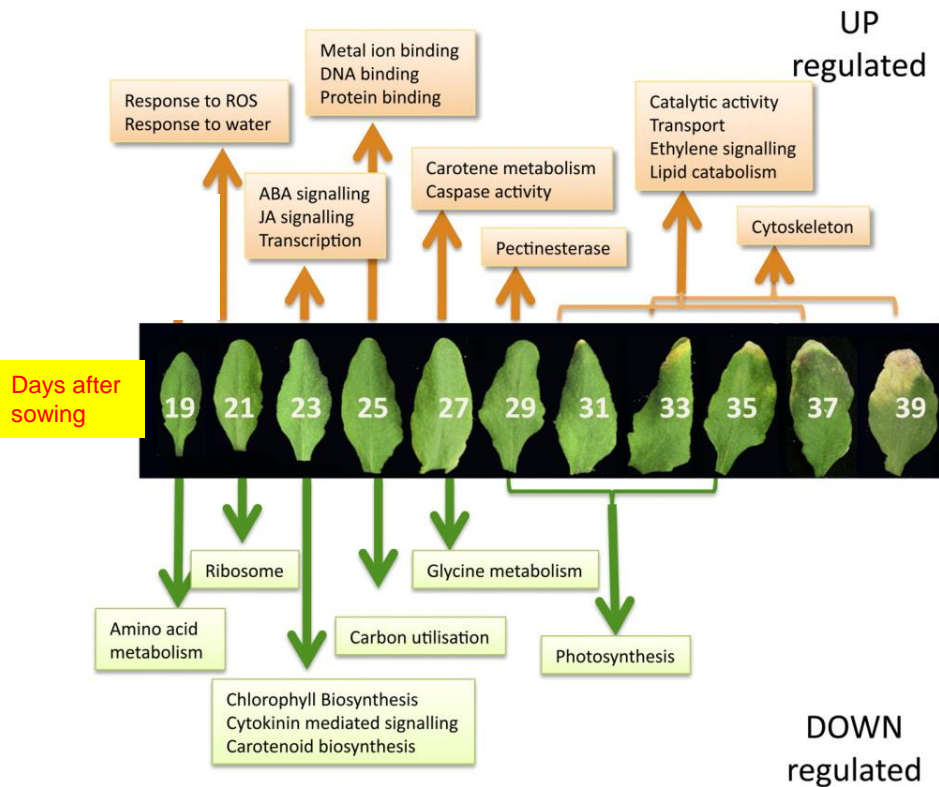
UP regulated

Response to ROS
Response to water

Metal ion binding
DNA binding
Protein binding

ABA signalling
JA signalling
Transcription

Carotene metabolism
Caspase activity

Pectinesterase

Catalytic activity
Transport
Ethylene signalling
Lipid catabolism

Cytoskeleton

Days after sowing

19 21 23 25 27 29 31 33 35 37 39

Ribosome

Amino acid metabolism

Chlorophyll Biosynthesis
Cytokinin mediated signalling
Carotenoid biosynthesis

Carbon utilisation

Glycine metabolism

Photosynthesis

DOWN regulated